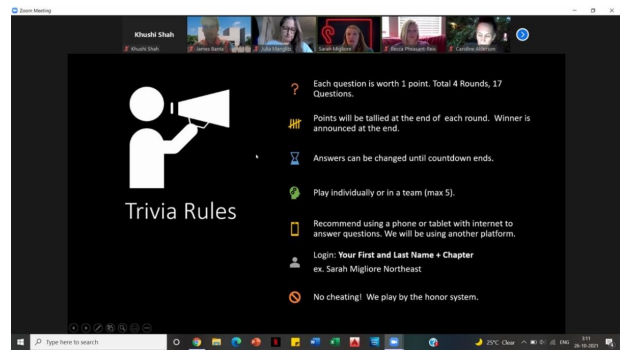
Zoom Meeting

Khushi Shah

Khushi Shah

James Barrie

Julia Ebengby

Sarah Migliore

Becca Pheasant-Kew

Caroline Atkinson

Trivia Rules

Each question is worth 1 point. Total 4 Rounds, 17 Questions.

Points will be tallied at the end of each round. Winner is announced at the end.

Answers can be changed until countdown ends.

Play individually or in a team (max 5).

Recommend using a phone or tablet with internet to answer questions. We will be using another platform.

Login: **Your First and Last Name + Chapter**
ex. Sarah Migliore Northeast

No cheating! We play by the honor system.

Type here to search

25°C Clear

ENG

5:11
26-10-2021